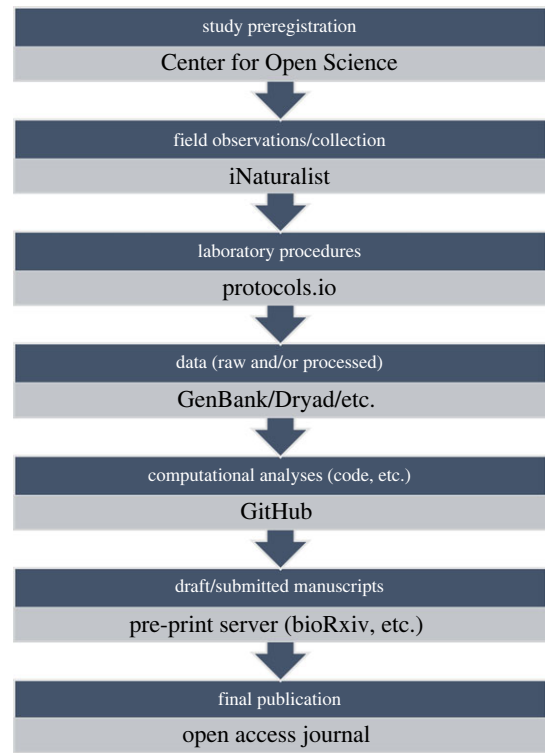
study preregistration

Center for Open Science

field observations/collection

iNaturalist

laboratory procedures

protocols.io

data (raw and/or processed)

GenBank/Dryad/etc.

computational analyses (code, etc.)

GitHub

draft/submitted manuscripts

pre-print server (bioRxiv, etc.)

final publication

open access journal